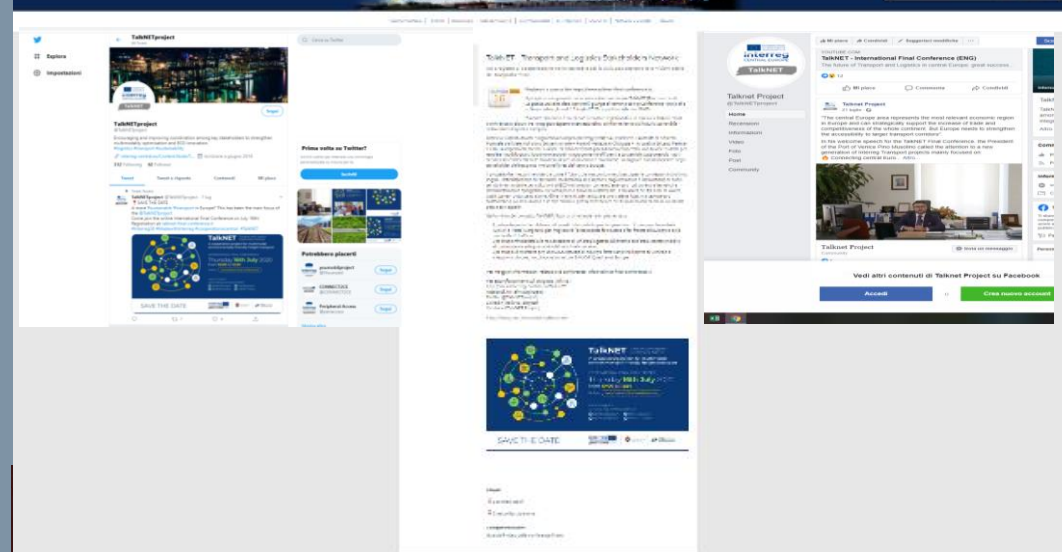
Esplora
Impostazioni

TalkNETproject

Segui

TalkNETproject
@TalkNETproject

Encouraging and improving coordination among key stakeholders to strengthen multimodality optimisation and ECO innovation.

Tweet
Tweet e risposte
Contenuti
Mi piace

SAVE THE DATE

Cerca su Twitter

Prima volta su Twitter?

Iscriviti

Potrebbero piacerti

Segui
Segui
Segui

TalkNET - Transport and Logistics Stakeholders Network

SAVE THE DATE

Mi piace
Condividi
Suggerisci modifiche

TalkNET - International Final Conference (ENG)
The future of Transport and Logistics in central Europe: great success...

Talknet Project
@Talknet Project

Home
Recensioni
Informazioni
Video
Foto
Post
Community

Talknet Project

Mi piace
Commenta
Condividi

"The central Europe area represents the most relevant economic region in Europe and can strategically support the increase of trade and competitiveness of the whole continent. But Europe needs to strengthen the accessibility to target transport corridors".
In his welcome speech for the TalkNET Final Conference, the President of the Port of Venice Pino Musolino called the attention to a new generation of Interreg Transport projects mainly focused on connecting central Euro... Altro

Talknet Project

Invia un messaggio

Vedi altri contenuti di Talknet Project su Facebook

Accedi
o
Crea nuovo account